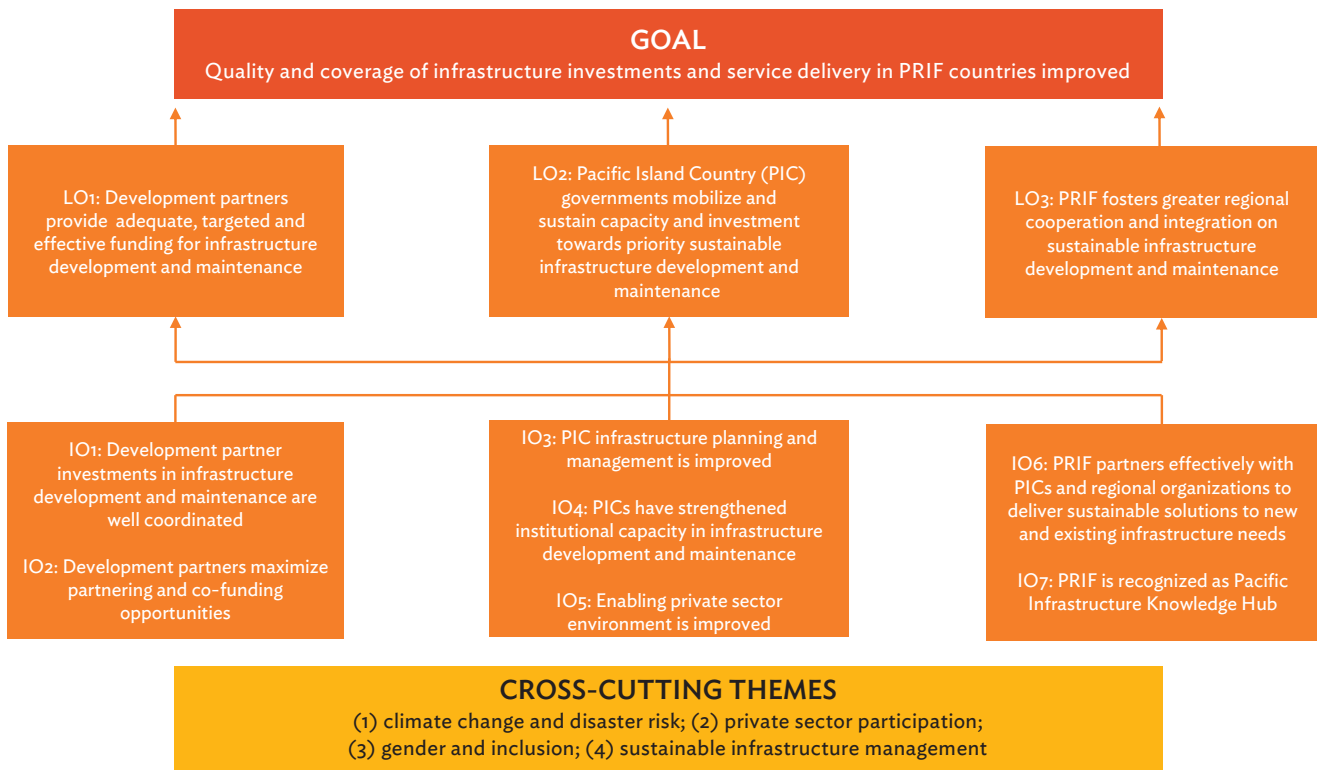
GOAL
Quality and coverage of infrastructure investments and service delivery in PRIF countries improved

LO1: Development partners provide adequate, targeted and effective funding for infrastructure development and maintenance

LO2: Pacific Island Country (PIC) governments mobilize and sustain capacity and investment towards priority sustainable infrastructure development and maintenance

LO3: PRIF fosters greater regional cooperation and integration on sustainable infrastructure development and maintenance

IO1: Development partner investments in infrastructure development and maintenance are well coordinated

IO2: Development partners maximize partnering and co-funding opportunities

IO3: PIC infrastructure planning and management is improved

IO4: PICs have strengthened institutional capacity in infrastructure development and maintenance

IO5: Enabling private sector environment is improved

IO6: PRIF partners effectively with PICs and regional organizations to deliver sustainable solutions to new and existing infrastructure needs

IO7: PRIF is recognized as Pacific Infrastructure Knowledge Hub

CROSS-CUTTING THEMES
(1) climate change and disaster risk; (2) private sector participation; (3) gender and inclusion; (4) sustainable infrastructure management